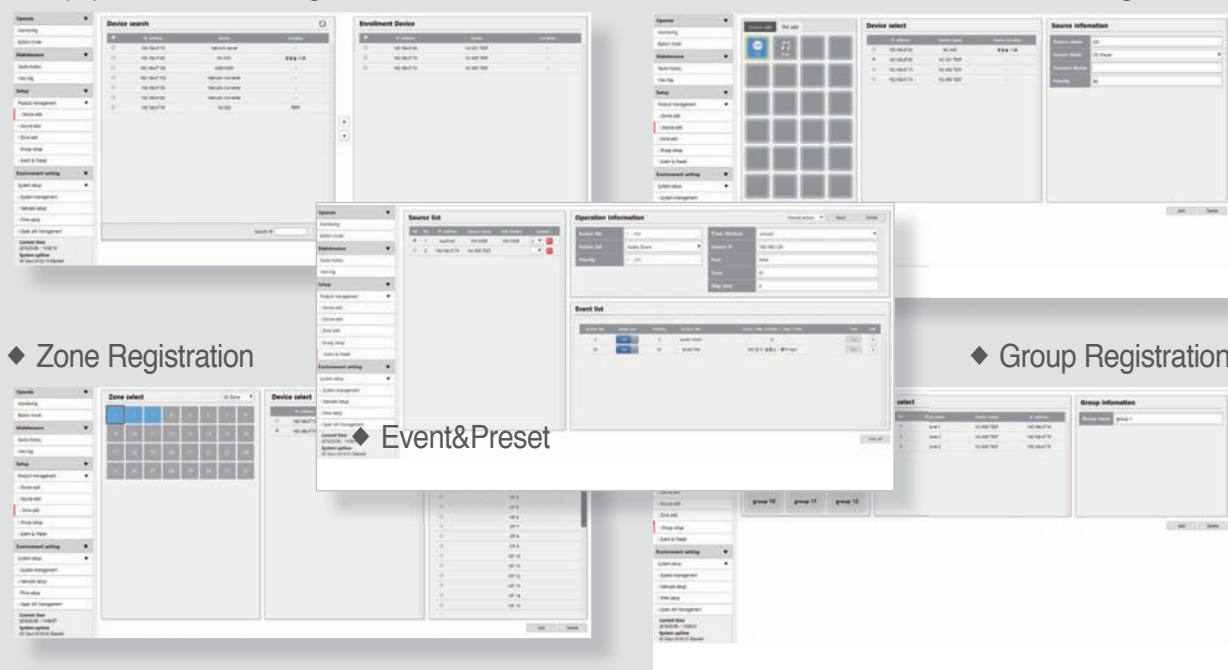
Device search

Enrollment Device

Device select

Source information

Source list

Operation Information

Event list

◆ Zone Registration

◆ Group Registration

Zone select

Device select

◆ Event&Preset

Group information

group 10

group 11

group 12